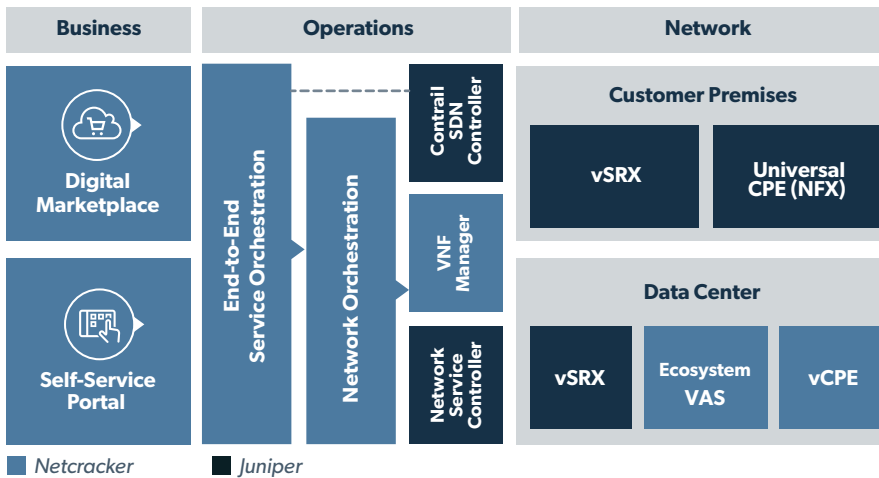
Business

Operations

Network

Digital Marketplace

Self-Service Portal

End-to-End Service Orchestration

Network Orchestration

Contrail SDN Controller

VNF Manager

Network Service Controller

Customer Premises

vSRX

Universal CPE (NFX)

Data Center

vSRX

Ecosystem VAS

vCPE

Netcracker

Juniper